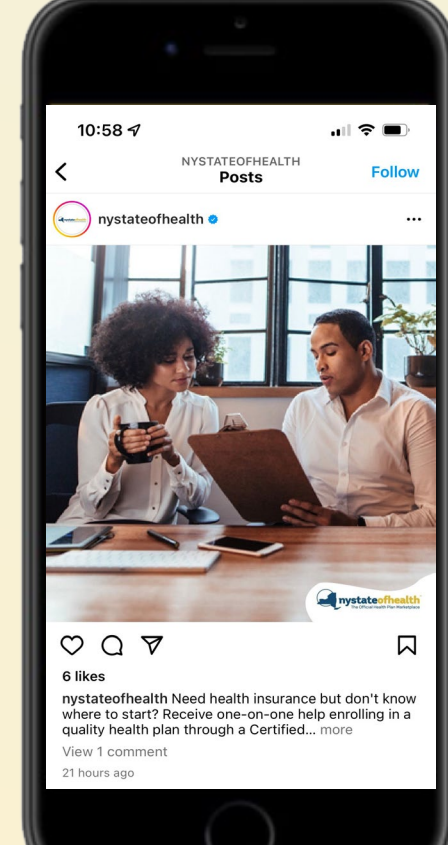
10:58

NYSTATEOFHEALTH
Posts

Follow

nystateofhealth

nystateofhealth
The Official Health Plan Marketplace

6 likes

nystateofhealth Need health insurance but don't know where to start? Receive one-on-one help enrolling in a quality health plan through a Certified... more

View 1 comment

21 hours ago